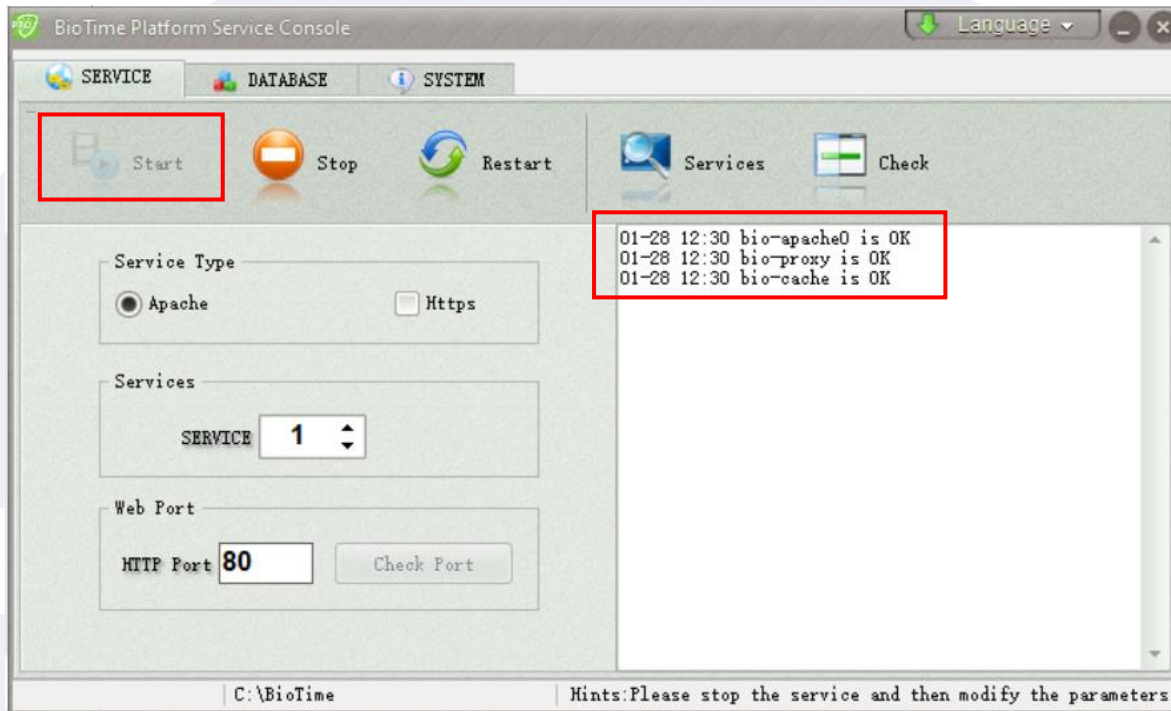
BioTime Platform Service Console

Language

SERVICE

DATABASE

SYSTEM

Start

Stop

Restart

Services

Check

Service Type

Apache

Https

Services

SERVICE 1

Web Port

HTTP Port 80

Check Port

01-28 12:30 bio-apache0 is OK
01-28 12:30 bio-proxy is OK
01-28 12:30 bio-cache is OK

C:\BioTime

Hints:Please stop the service and then modify the parameters